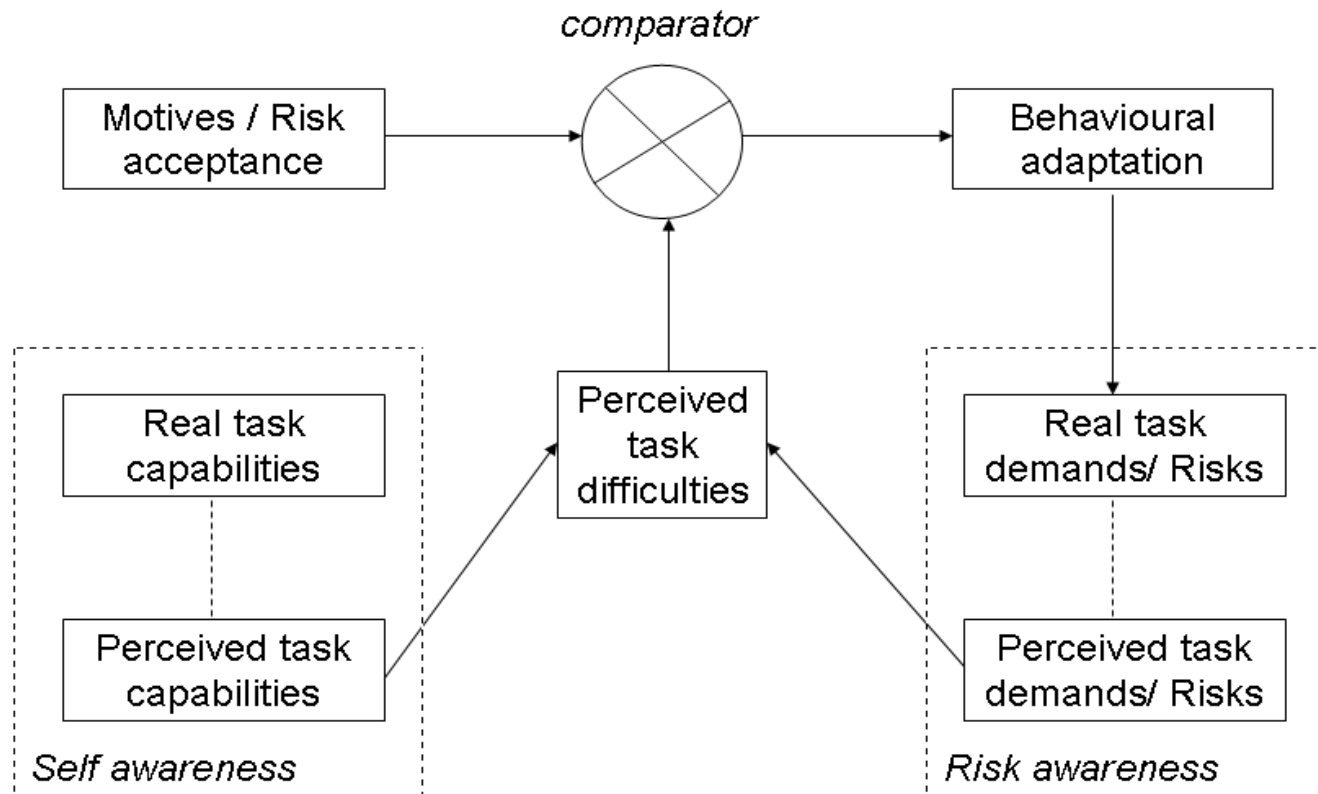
comparator

Motives / Risk acceptance

Behavioural adaptation

Perceived task difficulties

Real task capabilities

Perceived task capabilities

Self awareness

Real task demands/ Risks

Perceived task demands/ Risks

Risk awareness